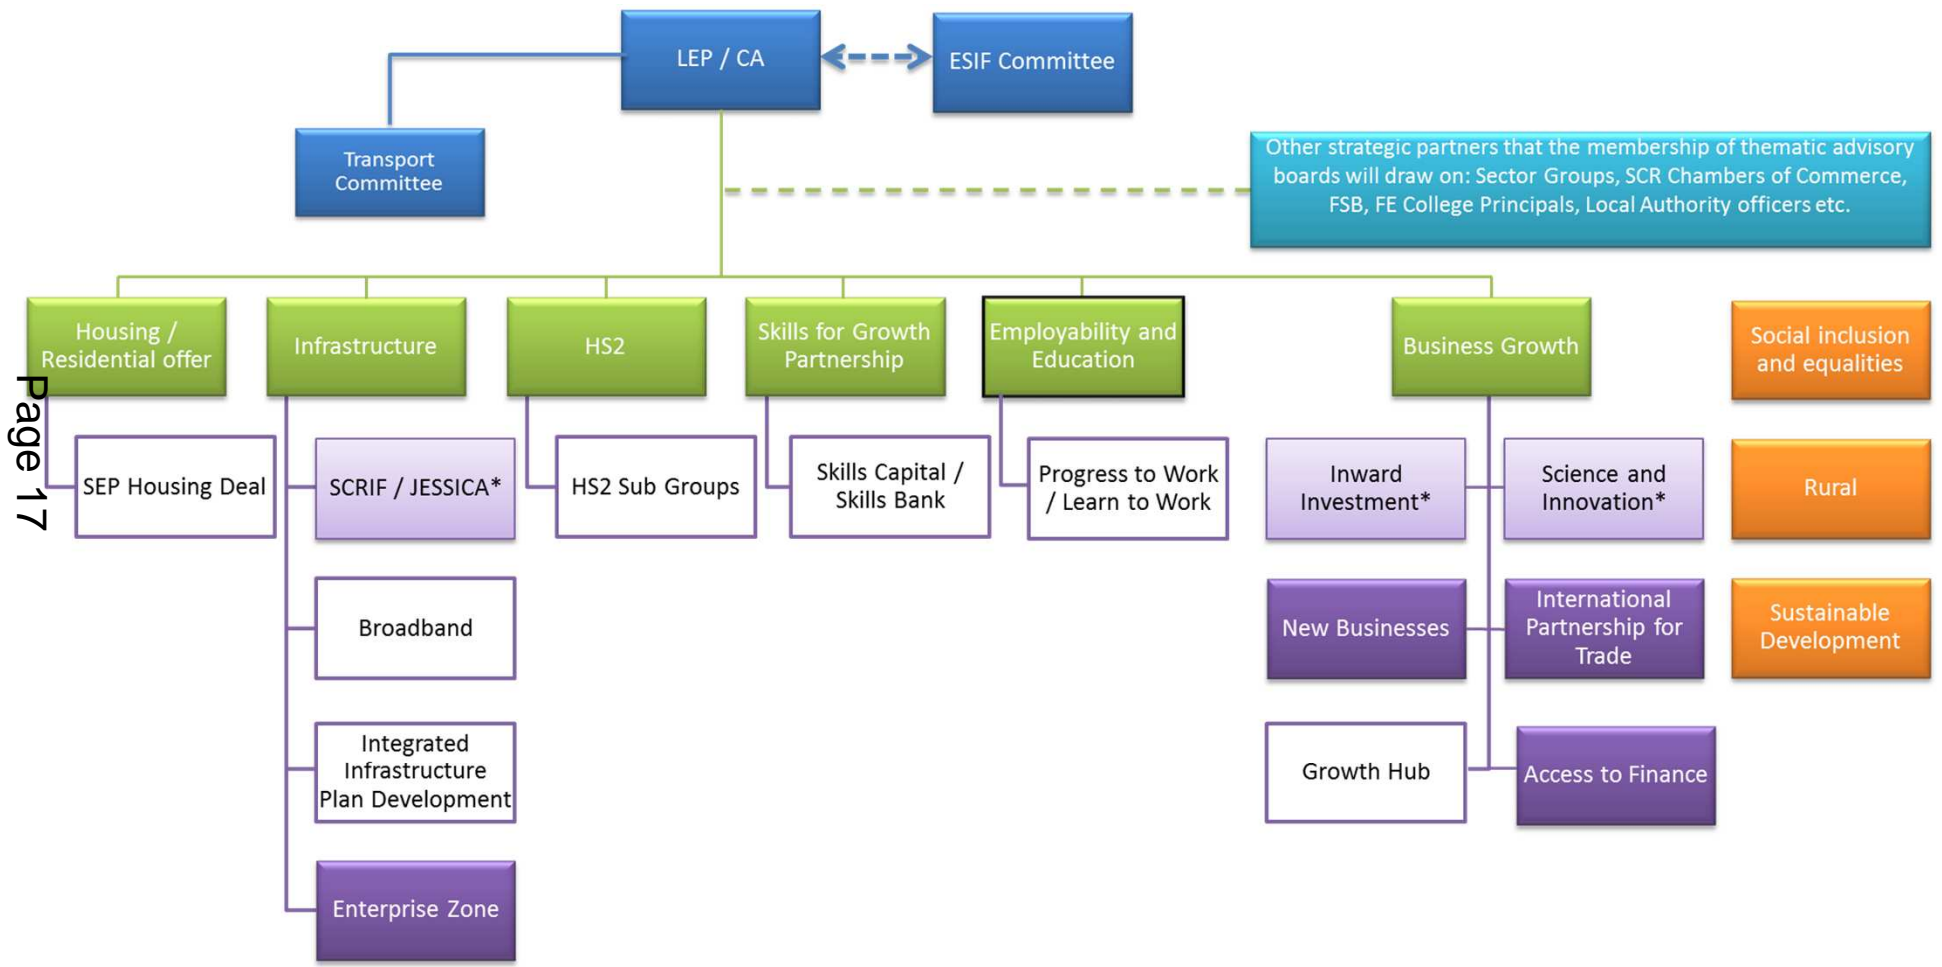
LEP / CA

ESIF Committee

Transport Committee

Other strategic partners that the membership of thematic advisory boards will draw on: Sector Groups, SCR Chambers of Commerce, FSB, FE College Principals, Local Authority officers etc.

Housing / Residential offer

Infrastructure

HS2

Skills for Growth Partnership

Employability and Education

Business Growth

Social inclusion and equalities

Page 17

SEP Housing Deal

SCRIF / JESSICA*

HS2 Sub Groups

Skills Capital / Skills Bank

Progress to Work / Learn to Work

Inward Investment*

Science and Innovation*

Rural

Broadband

New Businesses

International Partnership for Trade

Sustainable Development

Integrated Infrastructure Plan Development

Growth Hub

Access to Finance

Enterprise Zone